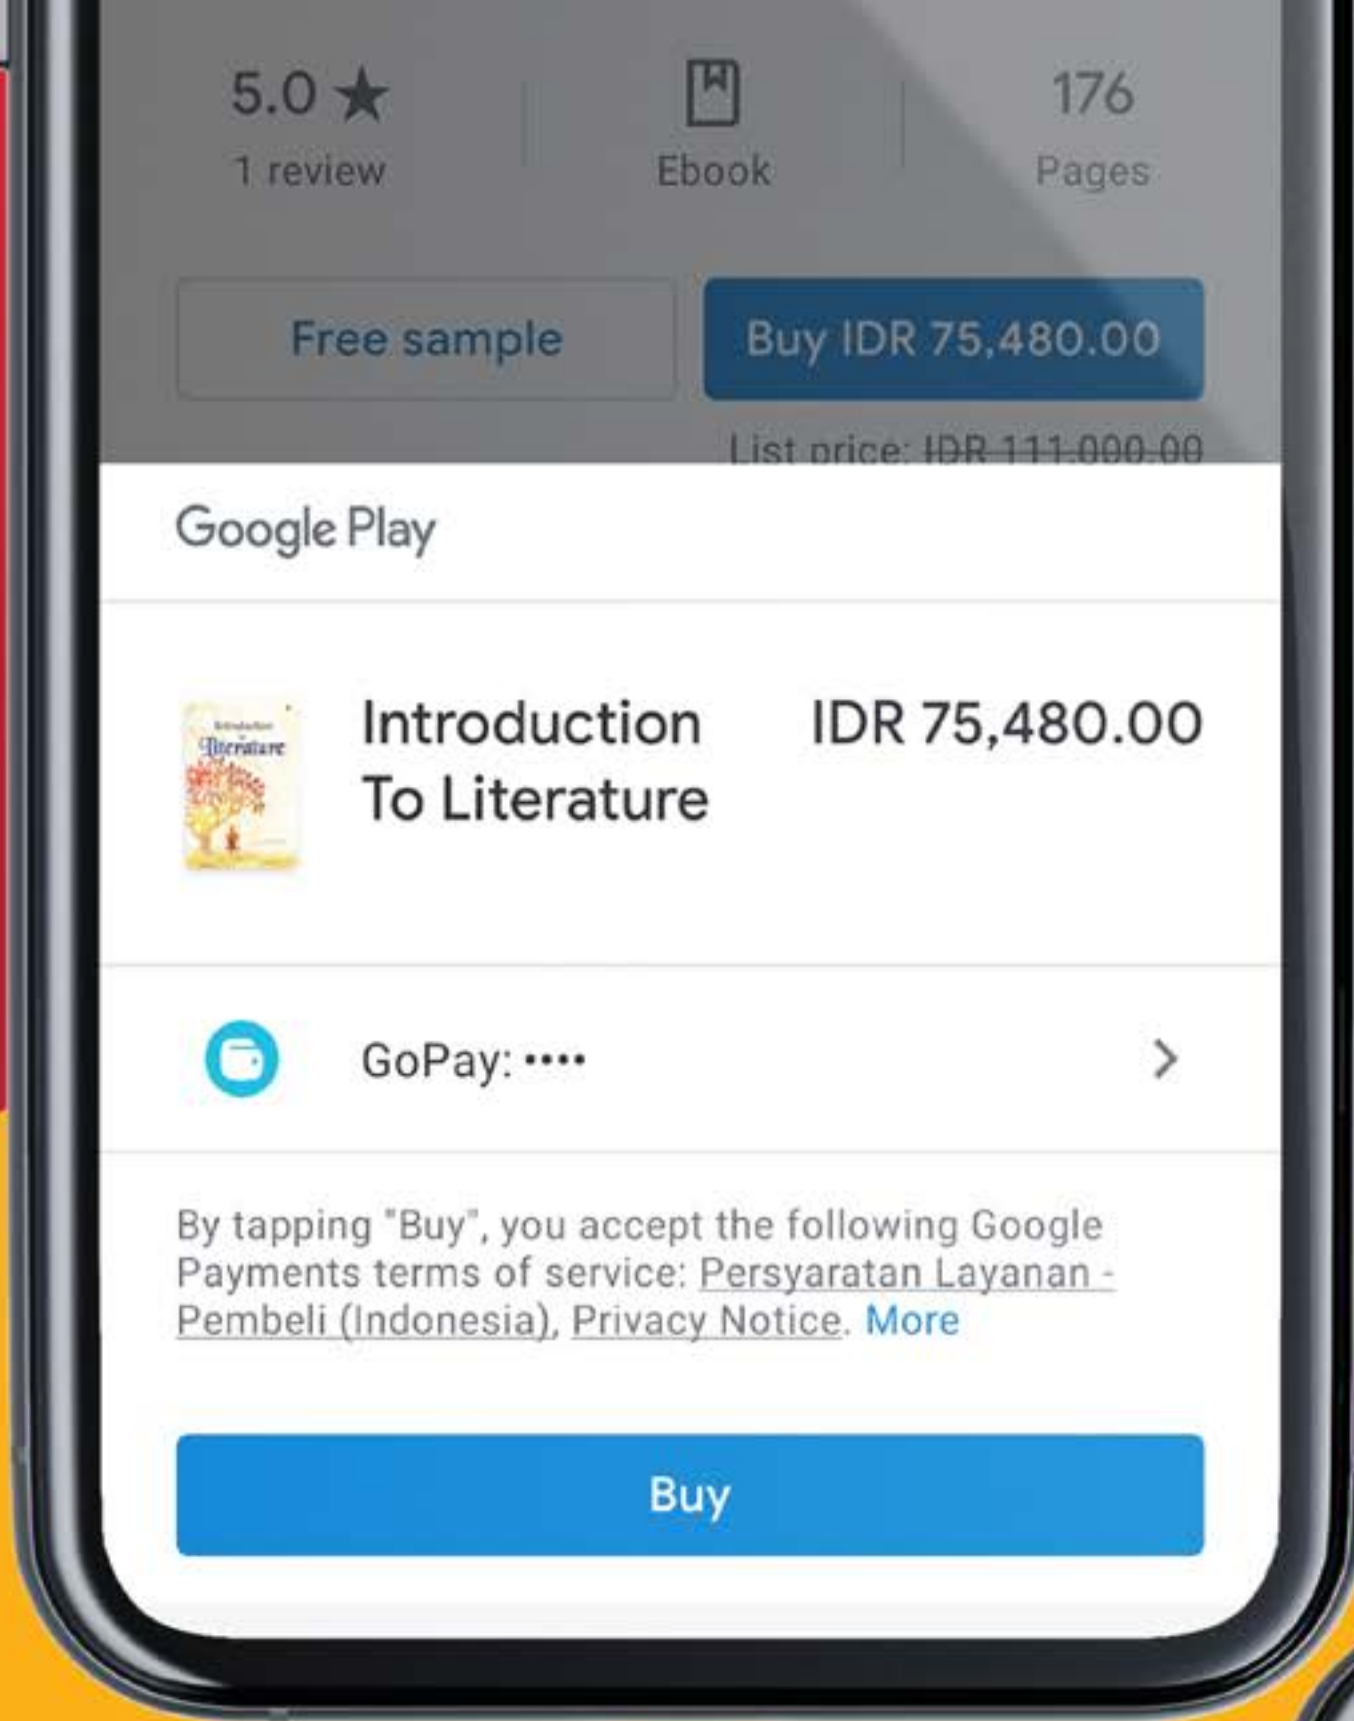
5.0 ★
1 review

Ebook

176
Pages

Free sample

Buy IDR 75,480.00

List price: IDR 111.000.00

Google Play

Introduction
Literature

Introduction To Literature

IDR 75,480.00

GoPay: ••••

By tapping "Buy", you accept the following Google Payments terms of service: Persyaratan Layanan - Pembeli (Indonesia), Privacy Notice. More

Buy